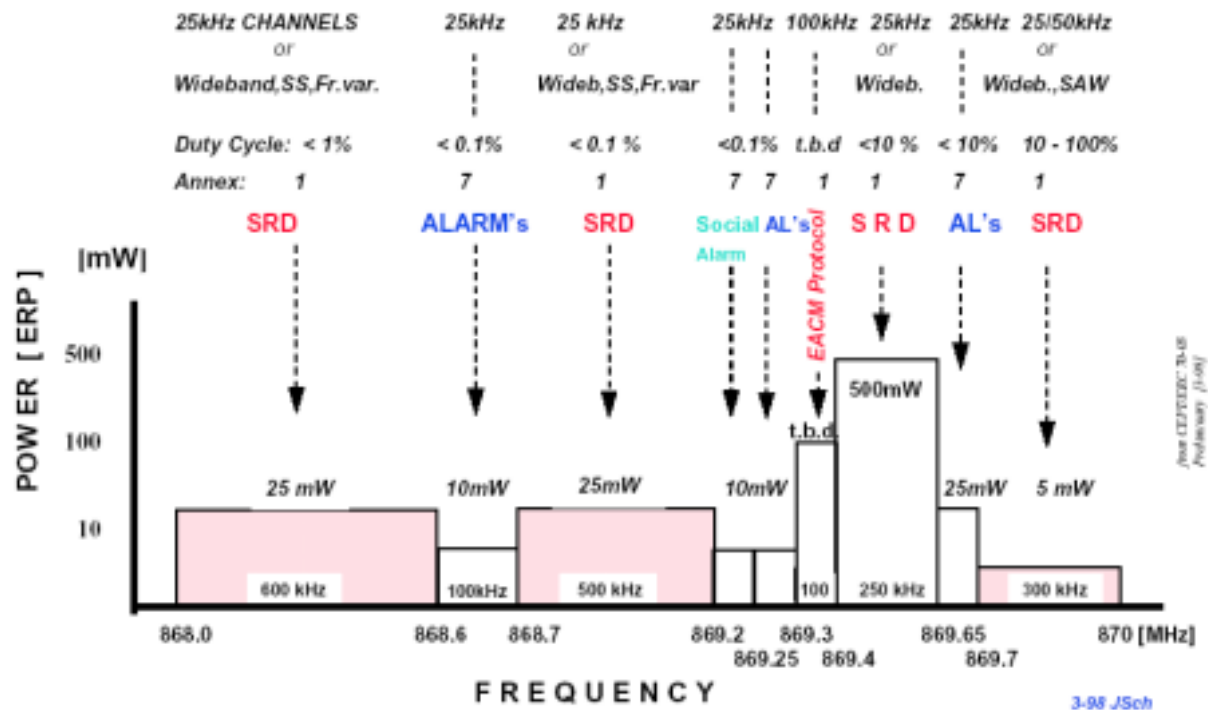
25kHz CHANNELS
or
Wideband,SS,Fr.var.

25kHz

25 kHz
or
Wideb,SS,Fr.var

25kHz 100kHz 25kHz
or
Wideb.

25kHz 25/50kHz
or
Wideb.,SAW

Duty Cycle: < 1% < 0.1% < 0.1 % <0.1% t.b.d <10 % < 10% 10 - 100%

Annex: 1 7 1 7 7 1 1 7 1

SRD ALARM's SRD Social Alarm AL's EACM Protocol S R D AL's SRD

[mW]

POWER [ ERP ]

500
100
10

500mW
t.b.d

25 mW 10mW 25mW 10mW 25mW 5 mW

600 kHz 100kHz 500 kHz 100 250 kHz 300 kHz

868.0 868.6 868.7 869.2 869.25 869.3 869.4 869.65 869.7 870 [MHz]

FREQUENCY

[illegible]

3-98 JSch